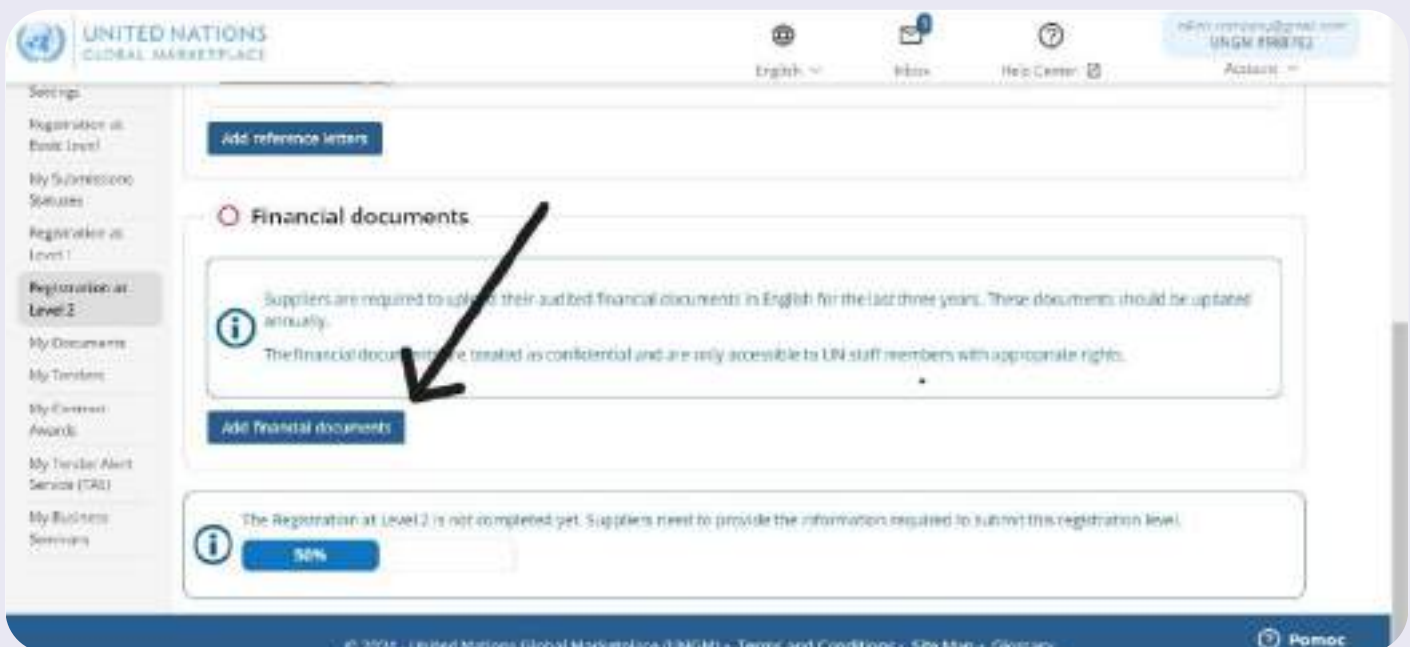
UNITED NATIONS
GLOBAL MARKETPLACE

English
Inbox
Help Center
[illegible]
UNGM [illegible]
Actions

Settings
Registration at Basic Level
My Submissions Statuses
Registration at Level 1
Registration at Level 2
My Documents
My Tenders
My Contract Awards
My Tender Alert Service (TAS)
My Business Seminars

Add reference letters

Financial documents

Suppliers are required to upload their audited financial documents in English for the last three years. These documents should be updated annually.

The financial documents are treated as confidential and are only accessible to UN staff members with appropriate rights.

Add financial documents

The Registration at Level 2 is not completed yet. Suppliers need to provide the information required to submit this registration level.

50%

© 2024 - United Nations Global Marketplace (UNGM) - Terms and Conditions - Site Map - Glossary

Pomoc